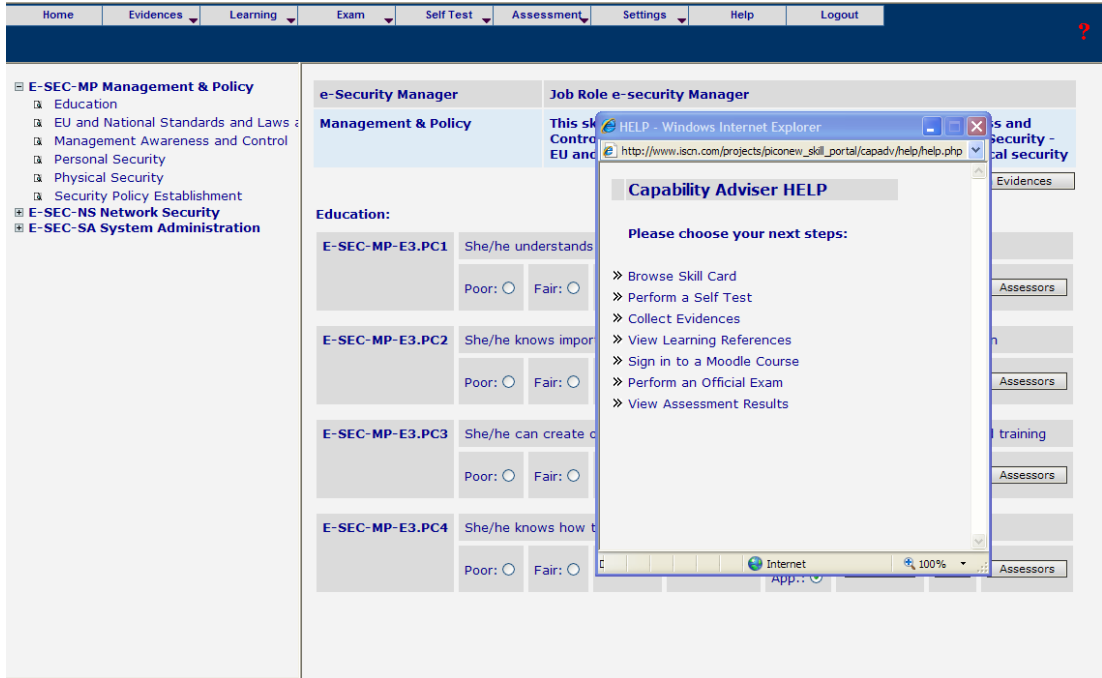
Home Evidences Learning Exam Self Test Assessment Settings Help Logout

?

E-SEC-MP Management & Policy
Education
EU and National Standards and Laws a
Management Awareness and Control
Personal Security
Physical Security
Security Policy Establishment
E-SEC-NS Network Security
E-SEC-SA System Administration

| e-Security Manager | Job Role e-security Manager |
|---|---|
| Management & Policy | This sk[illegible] Contro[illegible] EU and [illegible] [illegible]s and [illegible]Security - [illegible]cal security |

Evidences

Education:

E-SEC-MP-E3.PC1 She/he understands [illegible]
Poor: Fair: Assessors

E-SEC-MP-E3.PC2 She/he knows impor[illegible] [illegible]n
Poor: Fair: Assessors

E-SEC-MP-E3.PC3 She/he can create c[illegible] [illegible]l training
Poor: Fair: Assessors

E-SEC-MP-E3.PC4 She/he knows how t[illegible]
Poor: Fair: App.: Assessors

HELP - Windows Internet Explorer
http://www.iscn.com/projects/piconew_skill_portal/capadv/help/help.php

Capability Adviser HELP

Please choose your next steps:

» Browse Skill Card
» Perform a Self Test
» Collect Evidences
» View Learning References
» Sign in to a Moodle Course
» Perform an Official Exam
» View Assessment Results

Internet 100%